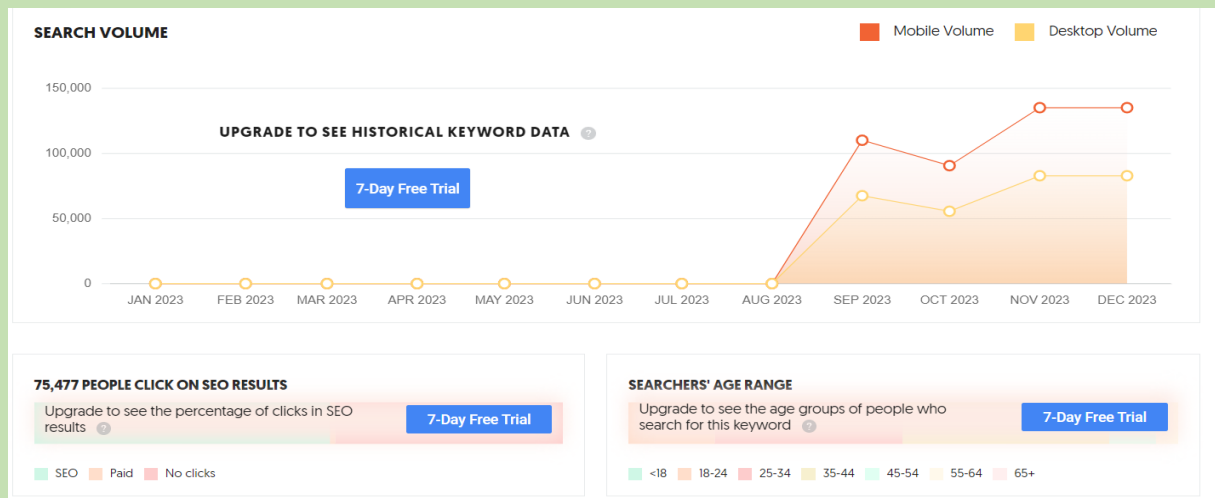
SEARCH VOLUME

Mobile Volume Desktop Volume

150,000
100,000
50,000
0

UPGRADE TO SEE HISTORICAL KEYWORD DATA ?

7-Day Free Trial

JAN 2023 FEB 2023 MAR 2023 APR 2023 MAY 2023 JUN 2023 JUL 2023 AUG 2023 SEP 2023 OCT 2023 NOV 2023 DEC 2023

75,477 PEOPLE CLICK ON SEO RESULTS

Upgrade to see the percentage of clicks in SEO results ?

7-Day Free Trial

SEO Paid No clicks

SEARCHERS' AGE RANGE

Upgrade to see the age groups of people who search for this keyword ?

7-Day Free Trial

<18 18-24 25-34 35-44 45-54 55-64 65+